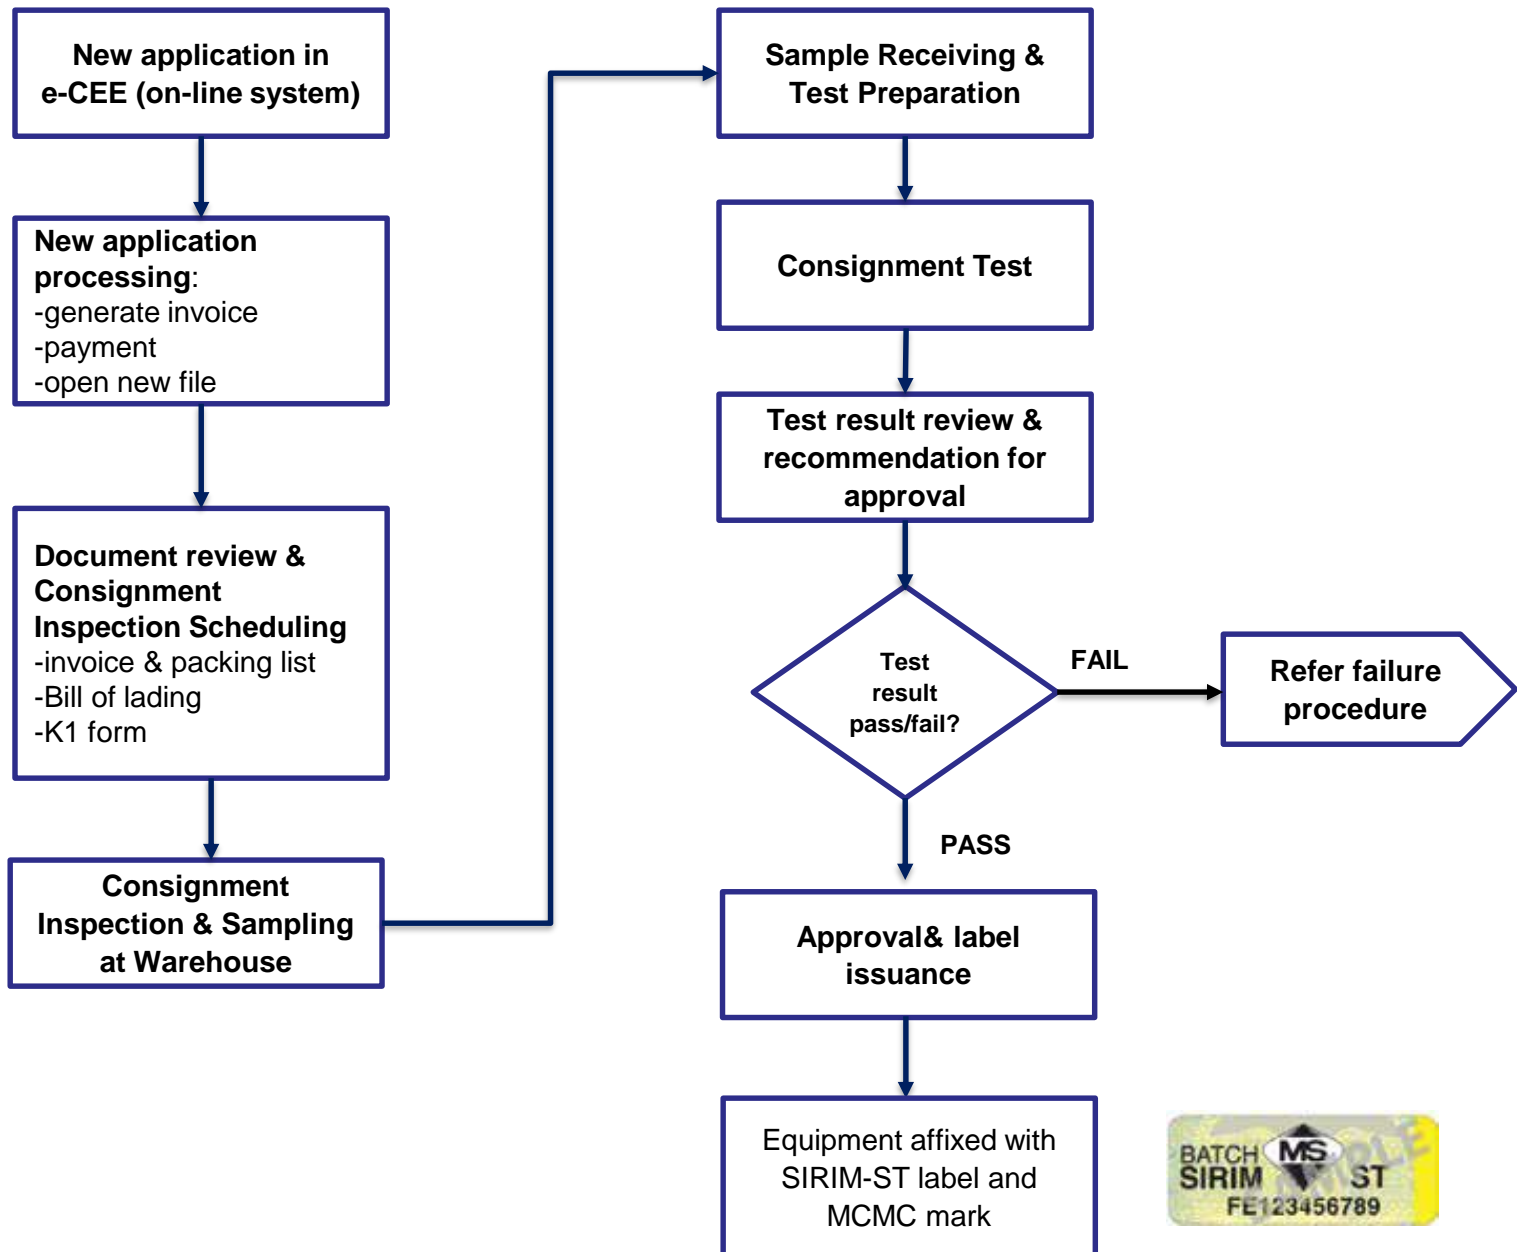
New application in e-CEE (on-line system)

New application processing:
-generate invoice
-payment
-open new file

Document review & Consignment Inspection Scheduling
-invoice & packing list
-Bill of lading
-K1 form

Consignment Inspection & Sampling at Warehouse

Sample Receiving & Test Preparation

Consignment Test

Test result review & recommendation for approval

Test result pass/fail?

FAIL

Refer failure procedure

PASS

Approval& label issuance

Equipment affixed with SIRIM-ST label and MCMC mark

BATCH MS SIRIM ST SAMPLE FE123456789